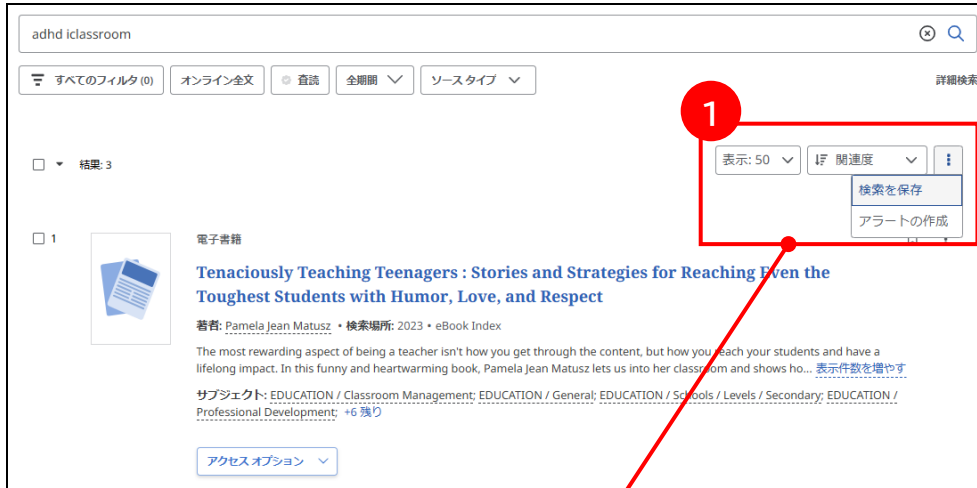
adhd iclassroom

すべてのフィルタ (0)
オンライン全文
査読
全期間
ソースタイプ
詳細検索

1

結果: 3

表示: 50
関連度
検索を保存
アラートの作成

1

電子書籍

Tenaciously Teaching Teenagers : Stories and Strategies for Reaching Even the Toughest Students with Humor, Love, and Respect

著者: Pamela Jean Matusz • 検索場所: 2023 • eBook Index

The most rewarding aspect of being a teacher isn't how you get through the content, but how you reach your students and have a lifelong impact. In this funny and heartwarming book, Pamela Jean Matusz lets us into her classroom and shows ho... 表示件数を増やす

サブジェクト: EDUCATION / Classroom Management; EDUCATION / General; EDUCATION / Schools / Levels / Secondary; EDUCATION / Professional Development; +6 残り

アクセス オプション